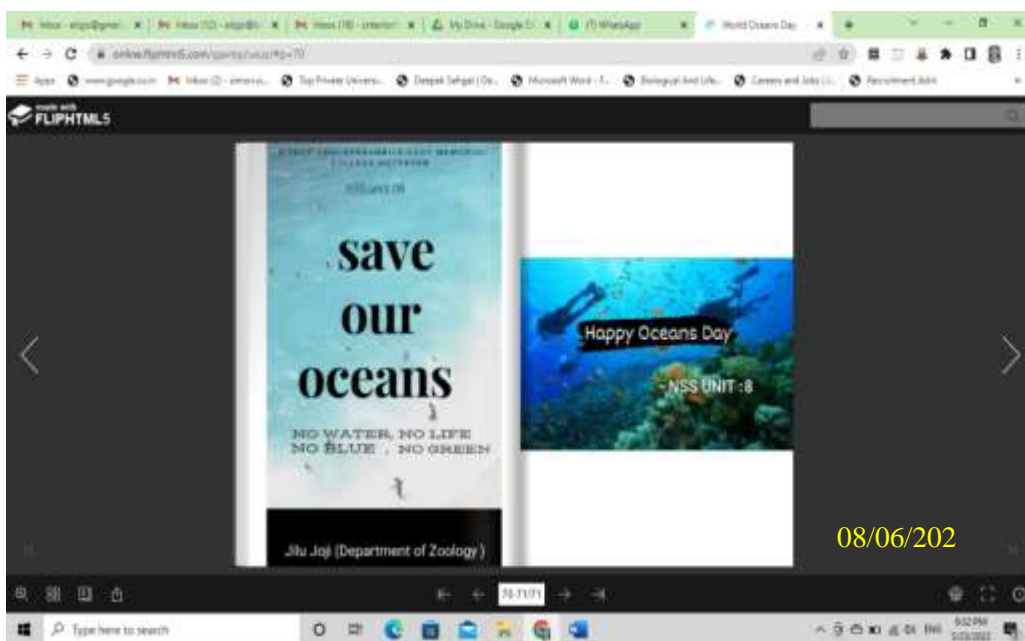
Inbox | Inbox (12) | Inbox (18) | My Drive - Google D | (7) WhatsApp | World Oceans Day

online.fliphtml5.com

Apps | Inbox (2) | Top Private Universi... | Deepak Sehgal | Microsoft Word | Biological And Life... | Careers and Jobs | Recruitment Advt

made with FLIPHTML5

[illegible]

NSS unit 08

save our oceans

NO WATER, NO LIFE
NO BLUE , NO GREEN

Jilu Joji (Department of Zoology )

Happy Oceans Day

- NSS UNIT :8

08/06/202

70-71/71

Type here to search